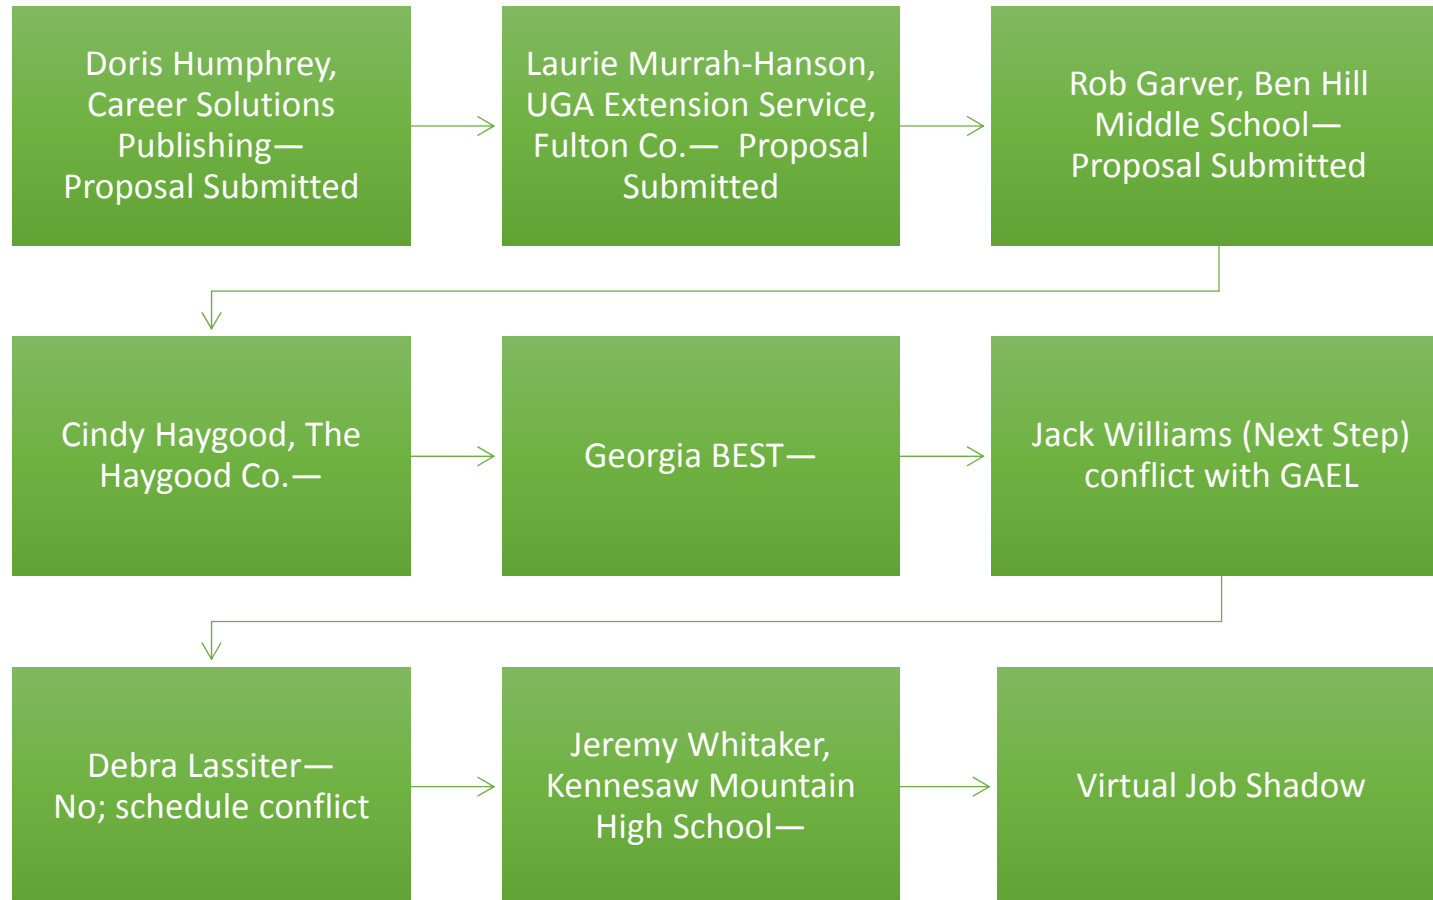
Doris Humphrey, Career Solutions Publishing— Proposal Submitted

Laurie Murrah-Hanson, UGA Extension Service, Fulton Co.— Proposal Submitted

Rob Garver, Ben Hill Middle School— Proposal Submitted

Cindy Haygood, The Haygood Co.—

Georgia BEST—

Jack Williams (Next Step) conflict with GAEL

Debra Lassiter— No; schedule conflict

Jeremy Whitaker, Kennesaw Mountain High School—

Virtual Job Shadow